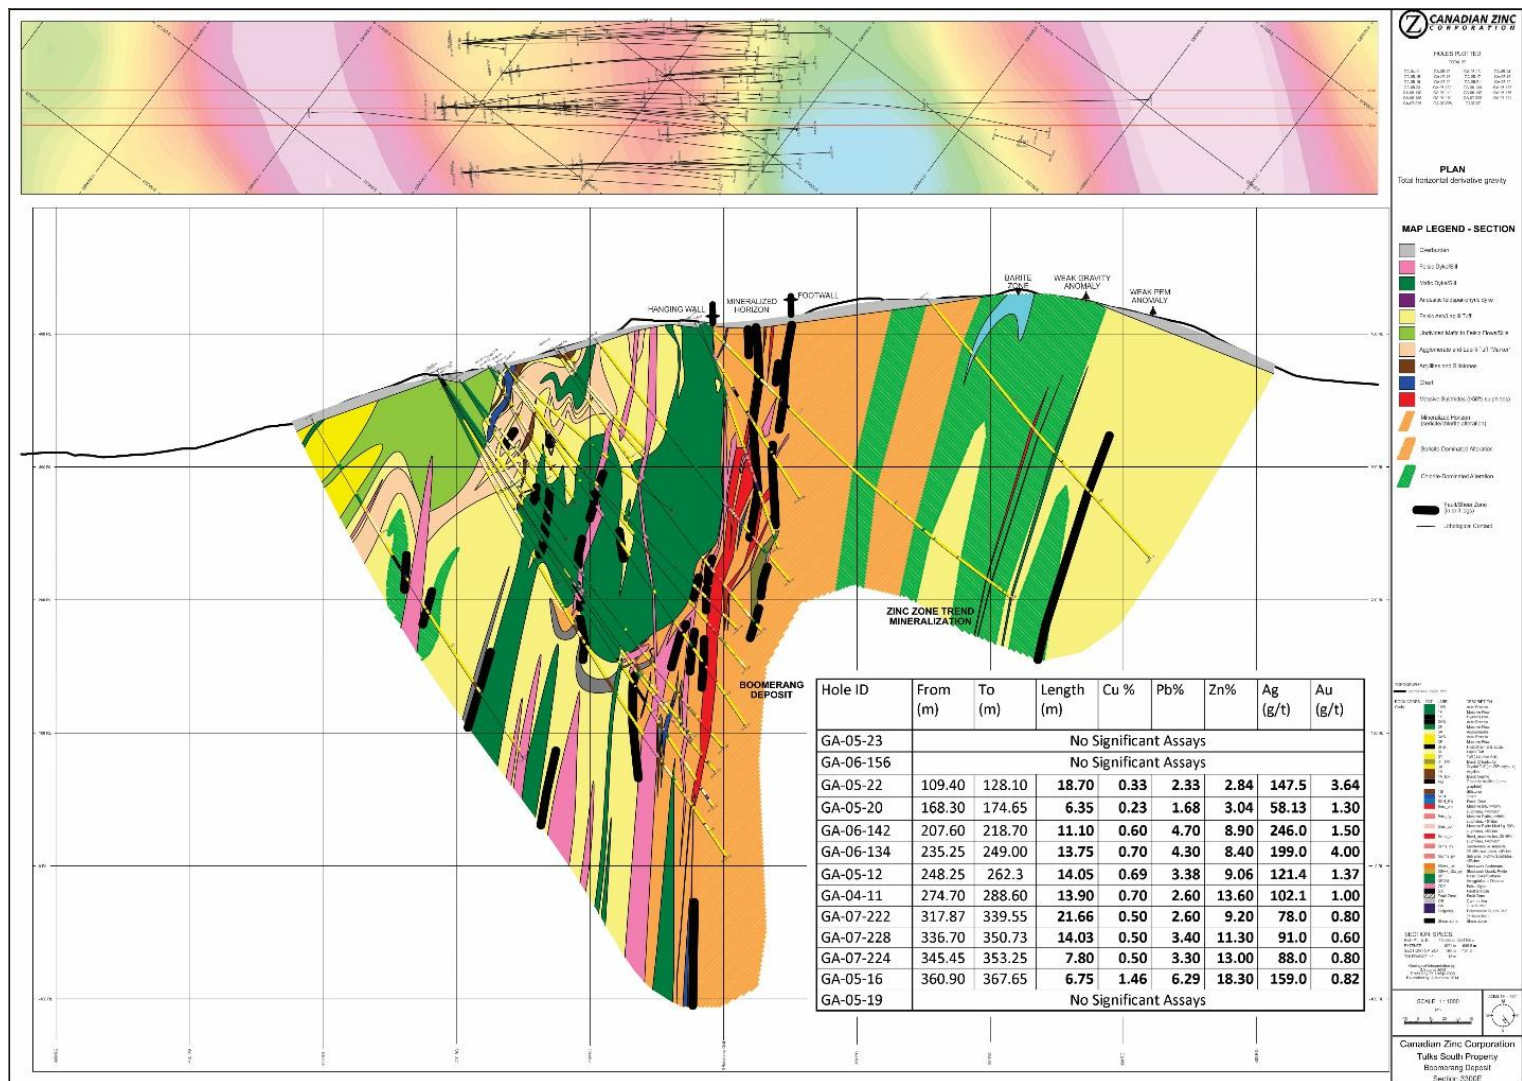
CANADIAN ZINC CORPORATION

HOLES PLOTTED

PLAN
Total horizontal derivative gravity

MAP LEGEND - SECTION

Overburden
Felsic Dyke/Sill
Mafic Dyke/Sill
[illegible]
Felsic Andesite Tuff
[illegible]
Agglomerate and Lapilli Tuff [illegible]
Argillite and Siltstone
Chert
Massive Sulphides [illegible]
Mineralized Horizon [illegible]
Sericite Dominated Alteration
Chlorite Dominated Alteration
Fault/Shear Zone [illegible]
Lithologic Contact

BARITE ZONE
WEAK GRAVITY ANOMALY
WEAK PEM ANOMALY
HANGING WALL
MINERALIZED HORIZON
FOOTWALL
ZINC ZONE TREND MINERALIZATION
BOOMERANG DEPOSIT

| Hole ID | From (m) | To (m) | Length (m) | Cu % | Pb% | Zn% | Ag (g/t) | Au (g/t) |
|---|---|---|---|---|---|---|---|---|
| GA-05-23 | No Significant Assays | | | | | | | |
| GA-06-156 | No Significant Assays | | | | | | | |
| GA-05-22 | 109.40 | 128.10 | 18.70 | 0.33 | 2.33 | 2.84 | 147.5 | 3.64 |
| GA-05-20 | 168.30 | 174.65 | 6.35 | 0.23 | 1.68 | 3.04 | 58.13 | 1.30 |
| GA-06-142 | 207.60 | 218.70 | 11.10 | 0.60 | 4.70 | 8.90 | 246.0 | 1.50 |
| GA-06-134 | 235.25 | 249.00 | 13.75 | 0.70 | 4.30 | 8.40 | 199.0 | 4.00 |
| GA-05-12 | 248.25 | 262.3 | 14.05 | 0.69 | 3.38 | 9.06 | 121.4 | 1.37 |
| GA-04-11 | 274.70 | 288.60 | 13.90 | 0.70 | 2.60 | 13.60 | 102.1 | 1.00 |
| GA-07-222 | 317.87 | 339.55 | 21.66 | 0.50 | 2.60 | 9.20 | 78.0 | 0.80 |
| GA-07-228 | 336.70 | 350.73 | 14.03 | 0.50 | 3.40 | 11.30 | 91.0 | 0.60 |
| GA-07-224 | 345.45 | 353.25 | 7.80 | 0.50 | 3.30 | 13.00 | 88.0 | 0.80 |
| GA-05-16 | 360.90 | 367.65 | 6.75 | 1.46 | 6.29 | 18.30 | 159.0 | 0.82 |
| GA-05-19 | No Significant Assays | | | | | | | |

SECTION SPECS
SCALE 1:1000

Canadian Zinc Corporation
Tulks South Property
Boomerang Deposit
Section 3300E